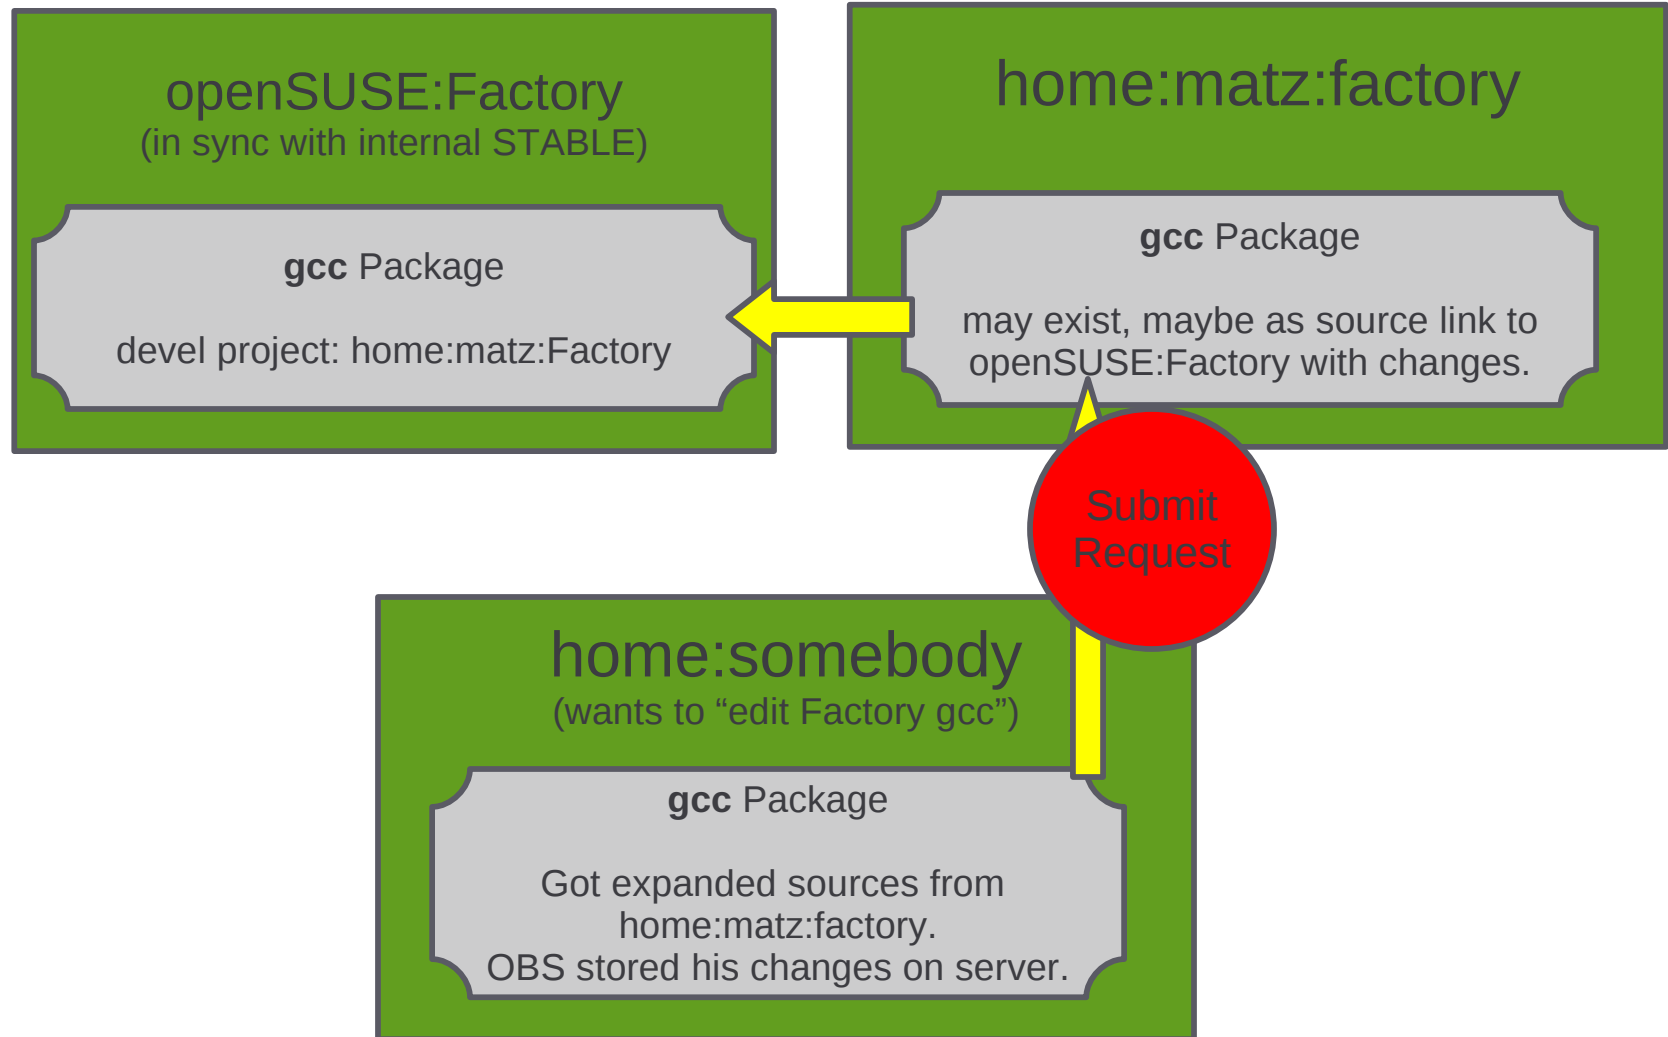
openSUSE:Factory
(in sync with internal STABLE)

**gcc** Package

devel project: home:matz:Factory

home:matz:factory

**gcc** Package

may exist, maybe as source link to openSUSE:Factory with changes.

Submit Request

home:somebody
(wants to “edit Factory gcc”)

**gcc** Package

Got expanded sources from home:matz:factory.
OBS stored his changes on server.